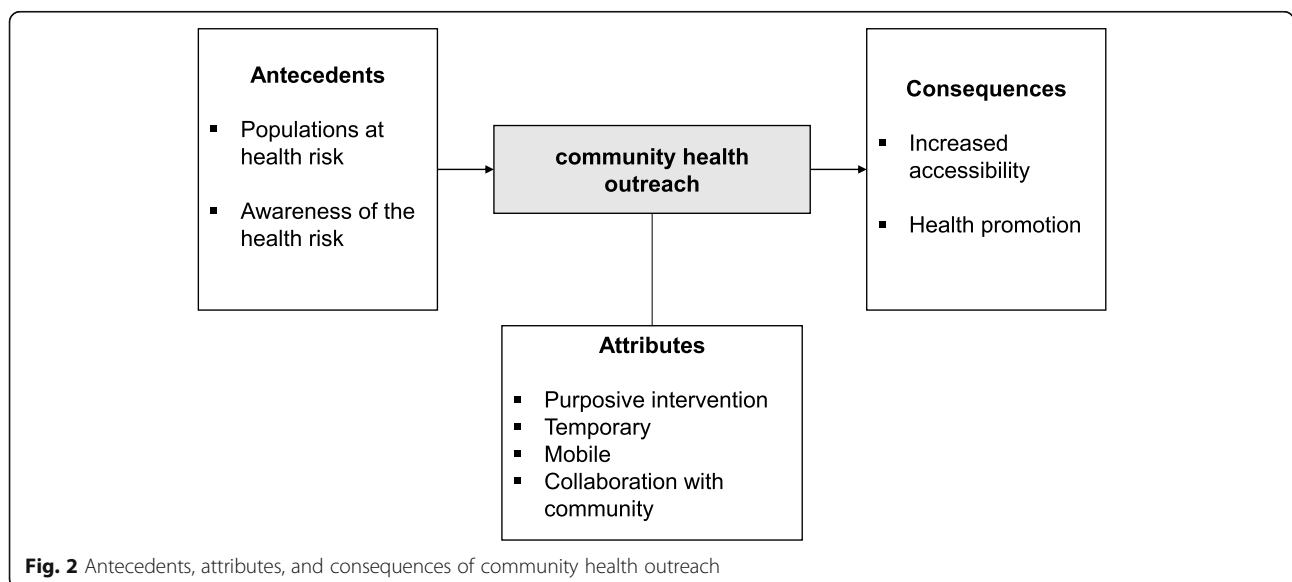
Antecedents

▪ Populations at health risk

▪ Awareness of the health risk

community health outreach

Consequences

▪ Increased accessibility

▪ Health promotion

Attributes

▪ Purposive intervention
▪ Temporary
▪ Mobile
▪ Collaboration with community

Fig. 2 Antecedents, attributes, and consequences of community health outreach